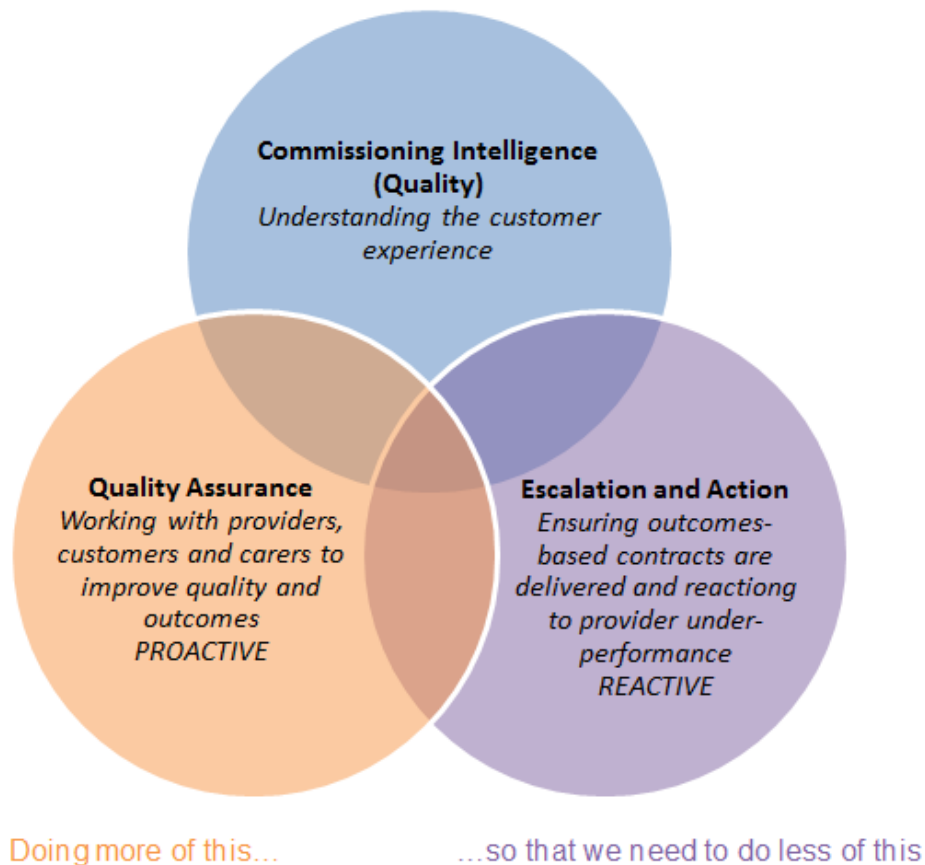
**Commissioning Intelligence (Quality)**
*Understanding the customer experience*

**Quality Assurance**
*Working with providers, customers and carers to improve quality and outcomes*
*PROACTIVE*

**Escalation and Action**
*Ensuring outcomes-based contracts are delivered and reactiong to provider under-performance*
*REACTIVE*

Doing more of this…

…so that we need to do less of this